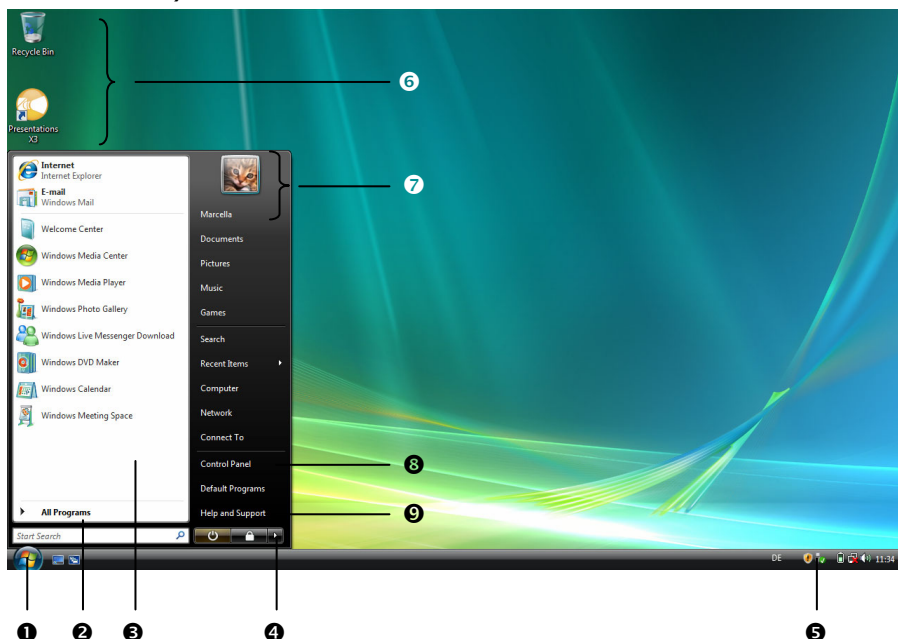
Recycle Bin

Presentations X3

❻

❼

Internet
Internet Explorer

E-mail
Windows Mail

Welcome Center

Windows Media Center

Windows Media Player

Windows Photo Gallery

Windows Live Messenger Download

Windows DVD Maker

Windows Calendar

Windows Meeting Space

All Programs

Start Search

Marcella

Documents

Pictures

Music

Games

Search

Recent Items

Computer

Network

Connect To

Control Panel

Default Programs

Help and Support

❽

❾

DE 11:34

❶ ❷ ❸ ❹ ❺